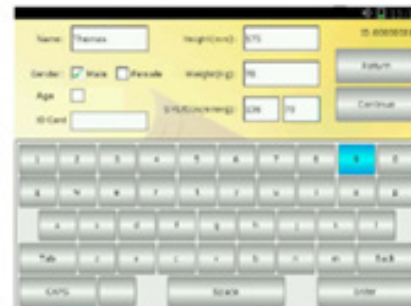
Name: Thomas
Gender: Male Female
Age
ID Card
Height(mm): 175
Weight(kg): 70
S/D(mmHg): 120 72
ID: 0000000
Return
Continue
1 2 3 4 5 6 7 8 9 0
q w e r t y u i o p
a s d f g h j k l
Tab z x c v b n m Back
CAPS Space Enter